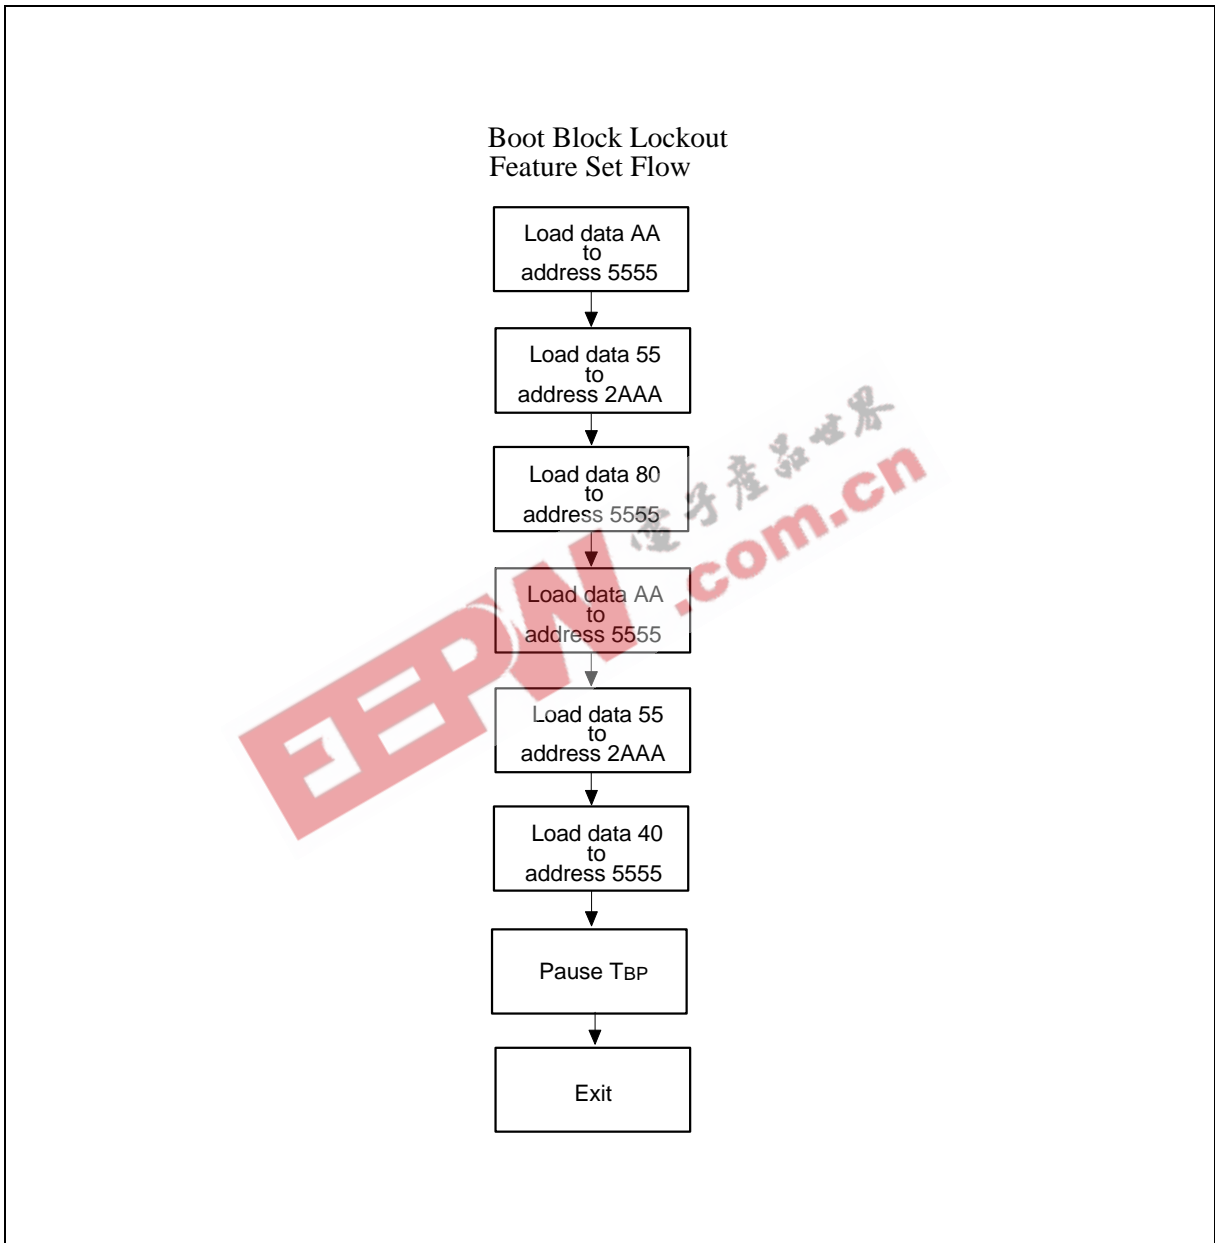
Boot Block Lockout
Feature Set Flow

Load data AA
to
address 5555

Load data 55
to
address 2AAA

Load data 80
to
address 5555

Load data AA
to
address 5555

Load data 55
to
address 2AAA

Load data 40
to
address 5555

Pause $T_{BP}$

Exit

EEPW
电子产品世界
.com.cn